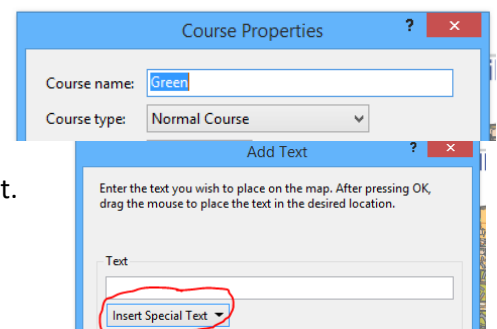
Course Properties

?

✕

Course name: Green

Course type: Normal Course

t.

Add Text

?

✕

Enter the text you wish to place on the map. After pressing OK, drag the mouse to place the text in the desired location.

Text

Insert Special Text